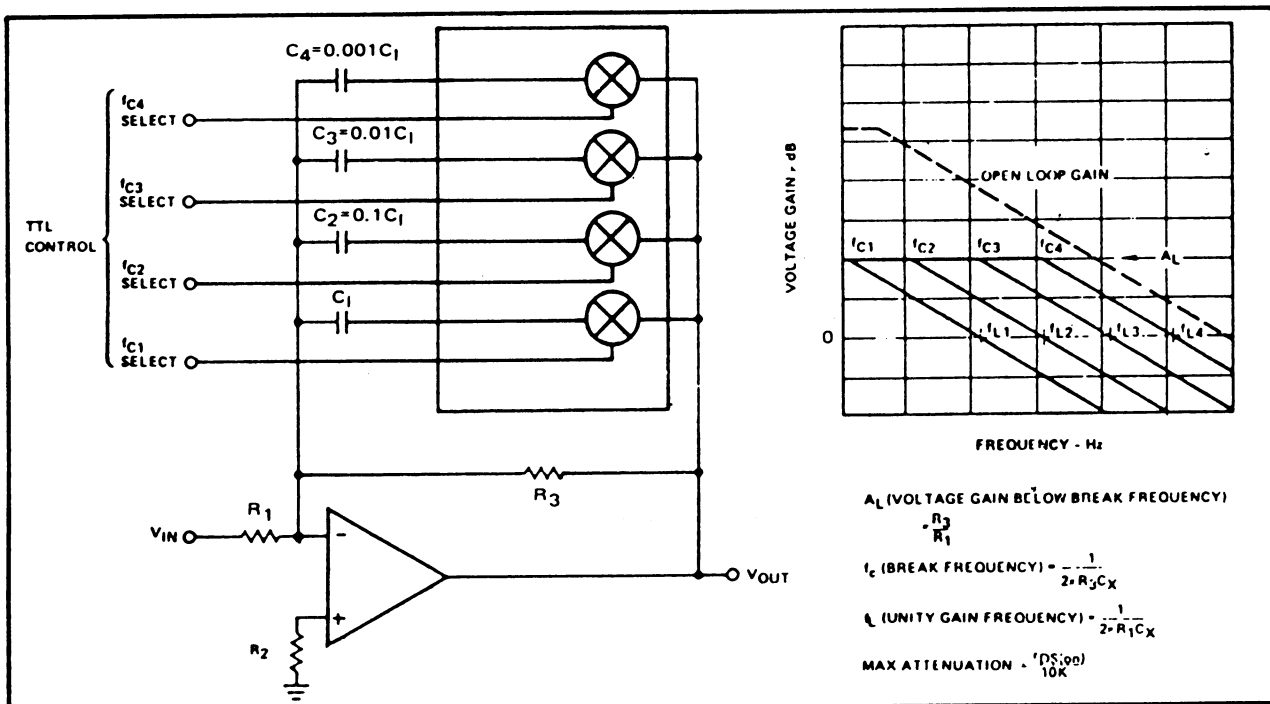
$C_4 = 0.001C_1$

$f_{C4}$ SELECT

$C_3 = 0.01C_1$

$f_{C3}$ SELECT

TTL CONTROL

$C_2 = 0.1C_1$

$f_{C2}$ SELECT

$C_1$

$f_{C1}$ SELECT

$R_3$

$V_{IN}$

$R_1$

$V_{OUT}$

$R_2$

VOLTAGE GAIN, dB

OPEN LOOP GAIN

$f_{C1}$ $f_{C2}$ $f_{C3}$ $f_{C4}$

$A_L$

0

$f_{L1}$ $f_{L2}$ $f_{L3}$ $f_{L4}$

FREQUENCY - Hz

$A_L$ (VOLTAGE GAIN BELOW BREAK FREQUENCY) $= \frac{R_3}{R_1}$

$f_c$ (BREAK FREQUENCY) $= \frac{1}{2\pi R_3 C_X}$

$f_L$ (UNITY GAIN FREQUENCY) $= \frac{1}{2\pi R_1 C_X}$

MAX ATTENUATION $= \frac{r_{DS(on)}}{10K}$